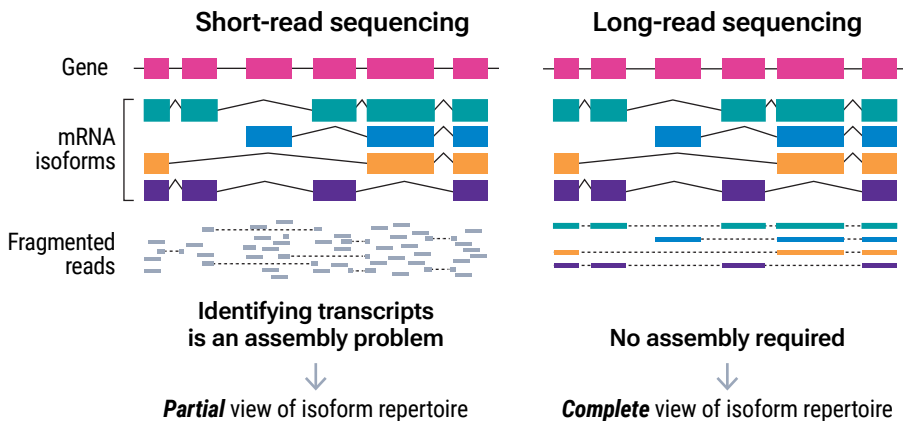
Short-read sequencing

Long-read sequencing

Gene

mRNA isoforms

Fragmented reads

Identifying transcripts is an assembly problem

*Partial* view of isoform repertoire

No assembly required

*Complete* view of isoform repertoire